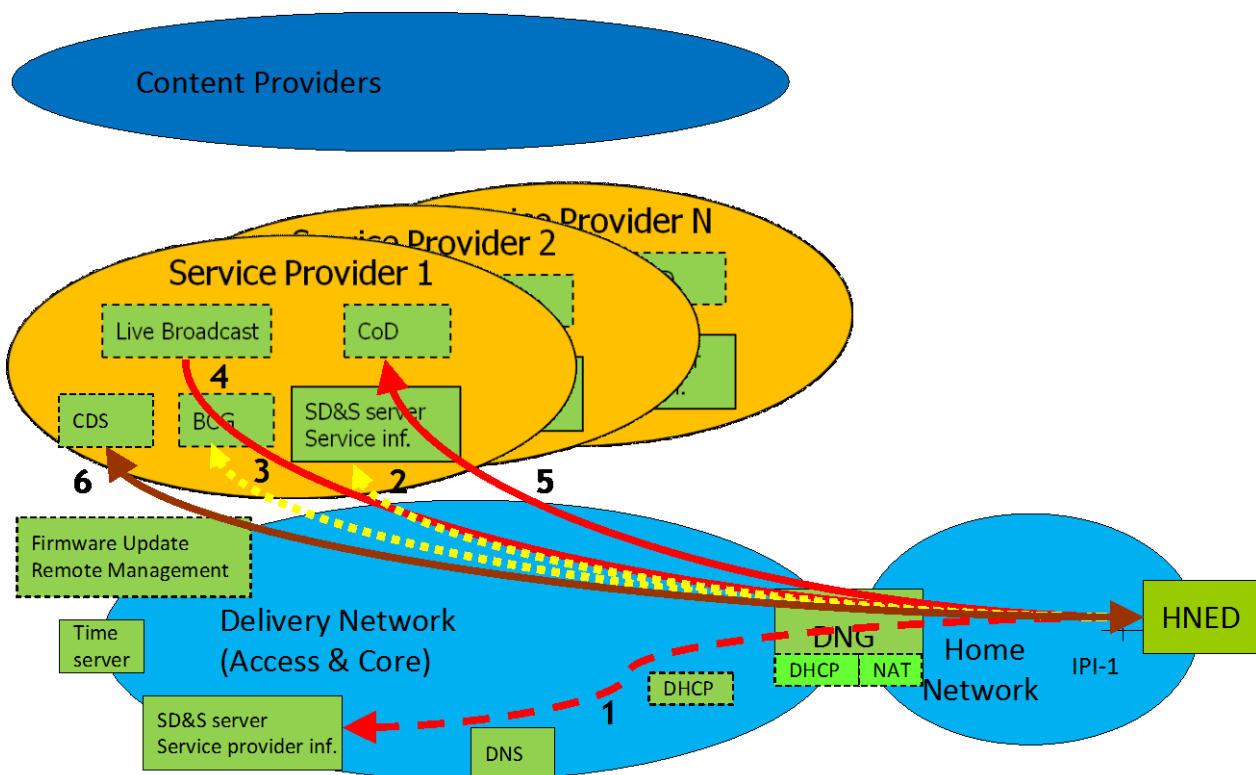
Content Providers

Service Provider N

Service Provider 2

Service Provider 1

Live Broadcast

CoD

4

CDS

BCG

SD&S server
Service inf.

6

3

2

5

Firmware Update
Remote Management

Delivery Network
(Access & Core)

Time server

DNG

DHCP

NAT

Home Network

IPI-1

HNED

DHCP

1

SD&S server
Service provider inf.

DNS